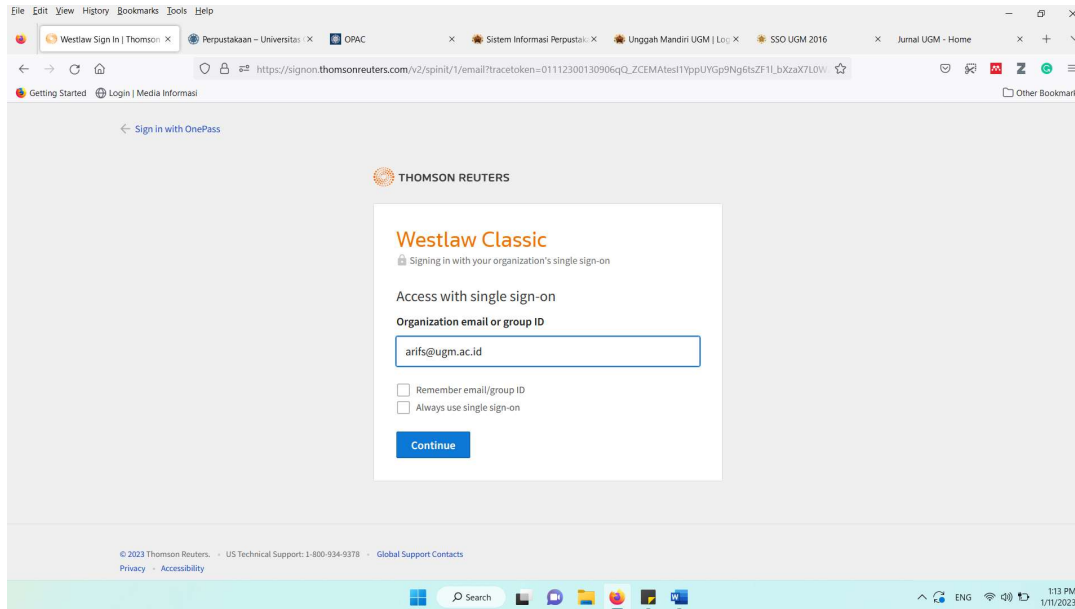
File Edit View History Bookmarks Tools Help

Westlaw Sign In | Thomson × Perpustakaan – Universitas × OPAC × Sistem Informasi Perpustak × Unggah Mandiri UGM | Log × SSO UGM 2016 × Jurnal UGM - Home ×

https://signon.thomsonreuters.com/v2/spinit/1/email?tracetoken=0111230013090 6qQ_ZCEMAtesl1YppUYGp9Ng6tsZF1l_bXzaX7L0W

Getting Started Login | Media Informasi Other Bookmarks

← Sign in with OnePass

THOMSON REUTERS

Westlaw Classic
Signing in with your organization's single sign-on

Access with single sign-on

Organization email or group ID

arifs@ugm.ac.id

Remember email/group ID
Always use single sign-on

Continue

© 2023 Thomson Reuters. · US Technical Support: 1-800-934-9378 · Global Support Contacts
Privacy · Accessibility

Search

ENG 1:13 PM 1/11/2023